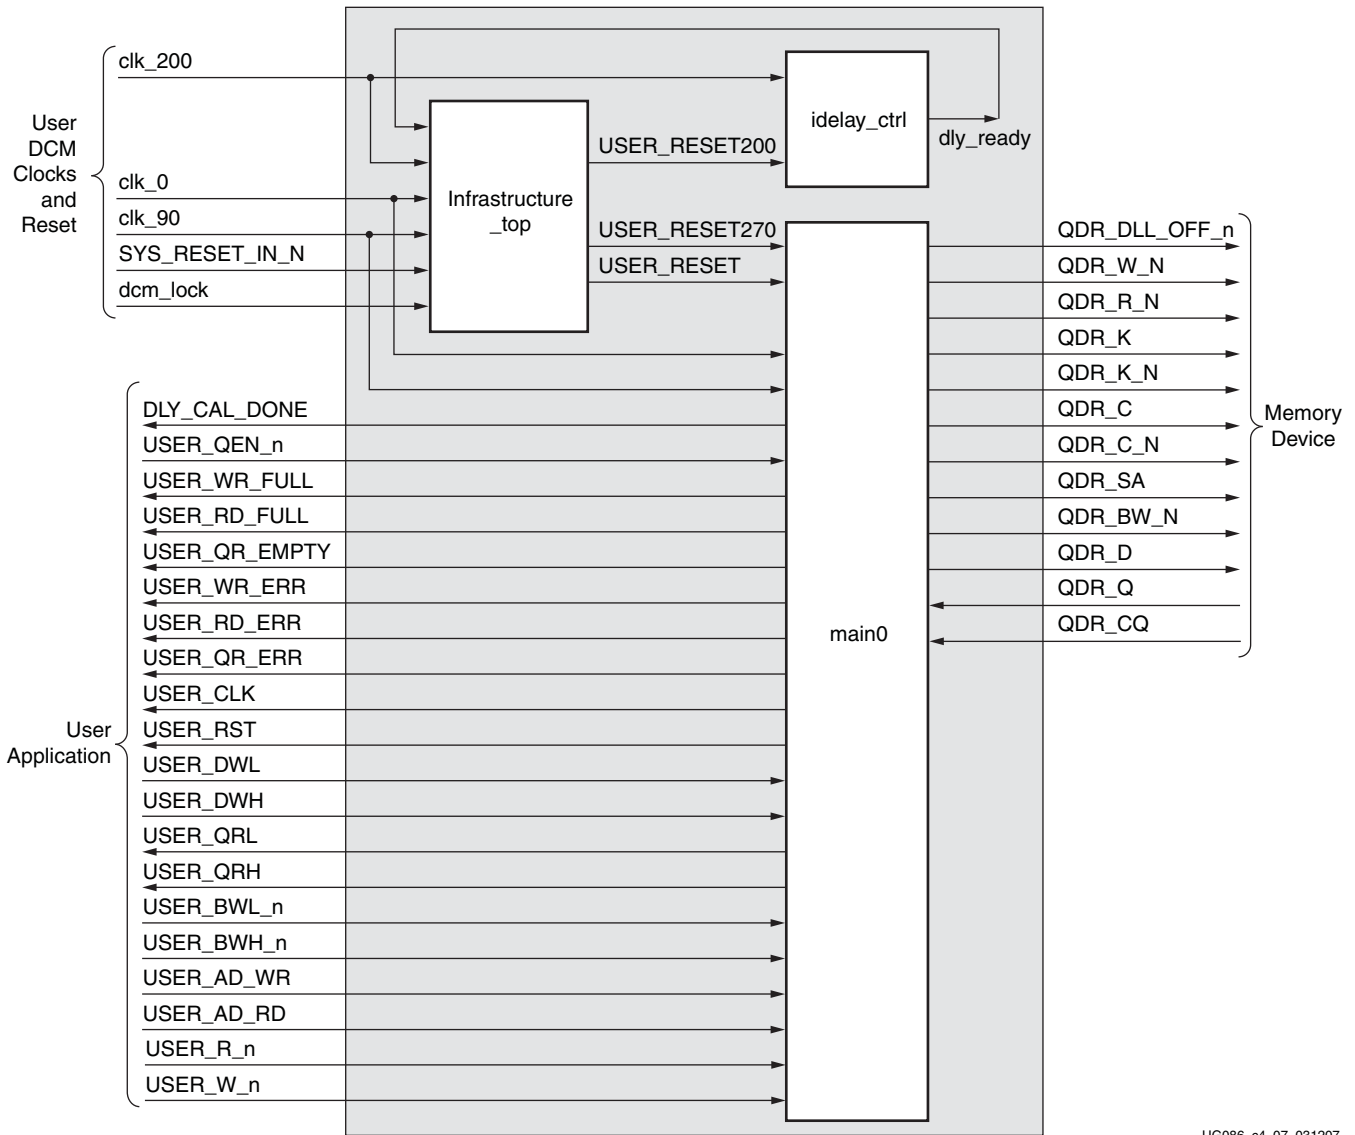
clk_200

User DCM Clocks and Reset

clk_0

clk_90

SYS_RESET_IN_N

dcm_lock

Infrastructure _top

USER_RESET200

idelay_ctrl

dly_ready

USER_RESET270

USER_RESET

QDR_DLL_OFF_n

QDR_W_N

QDR_R_N

QDR_K

QDR_K_N

QDR_C

QDR_C_N

QDR_SA

QDR_BW_N

QDR_D

QDR_Q

QDR_CQ

Memory Device

DLY_CAL_DONE

USER_QEN_n

USER_WR_FULL

USER_RD_FULL

USER_QR_EMPTY

USER_WR_ERR

USER_RD_ERR

USER_QR_ERR

USER_CLK

USER_RST

USER_DWL

USER_DWH

USER_QRL

USER_QRH

USER_BWL_n

USER_BWH_n

USER_AD_WR

USER_AD_RD

USER_R_n

USER_W_n

User Application

main0

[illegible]